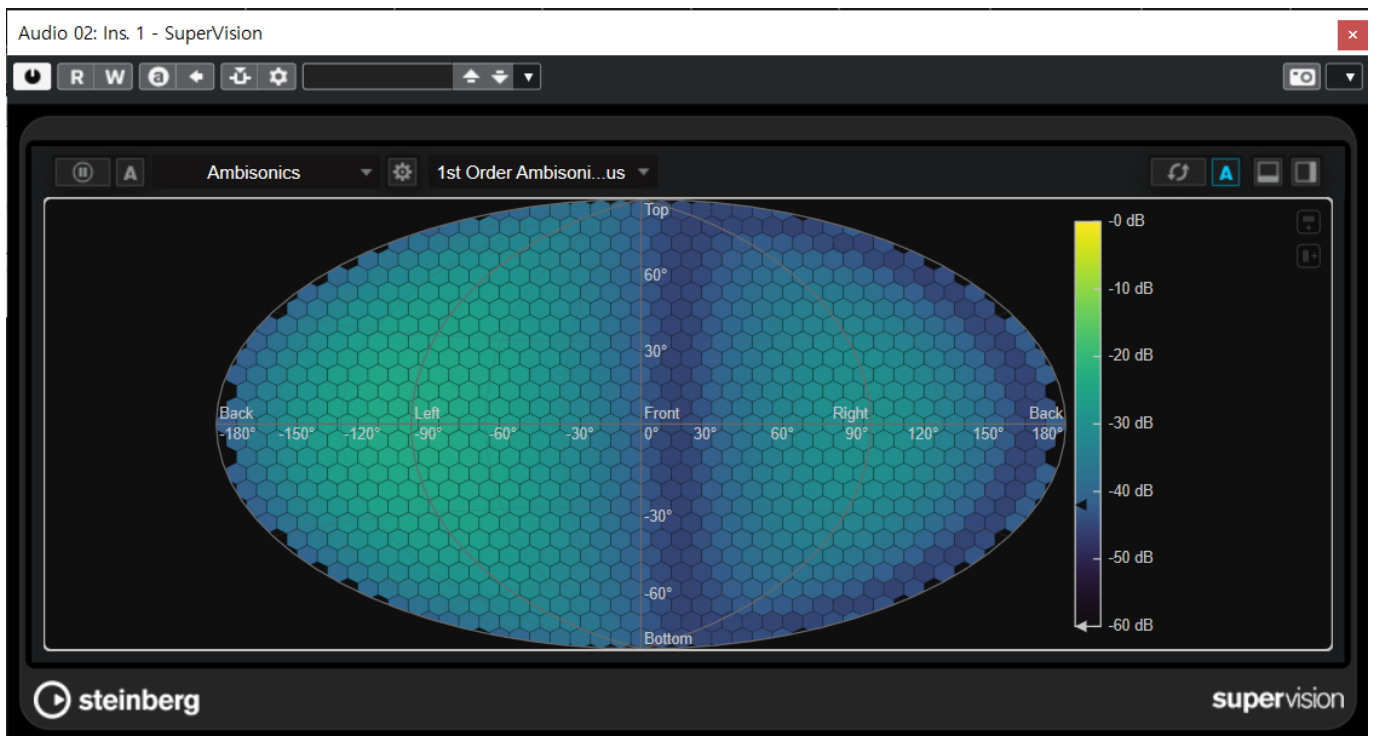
Audio 02: Ins. 1 - SuperVision

R W

A Ambisonics 1st Order Ambisoni...us

A

Top
60°
30°
Back -180° -150° -120° Left -90° -60° -30° Front 0° 30° 60° Right 90° 120° 150° Back 180°
-30°
-60°
Bottom

-0 dB
-10 dB
-20 dB
-30 dB
-40 dB
-50 dB
-60 dB

steinberg

supervision